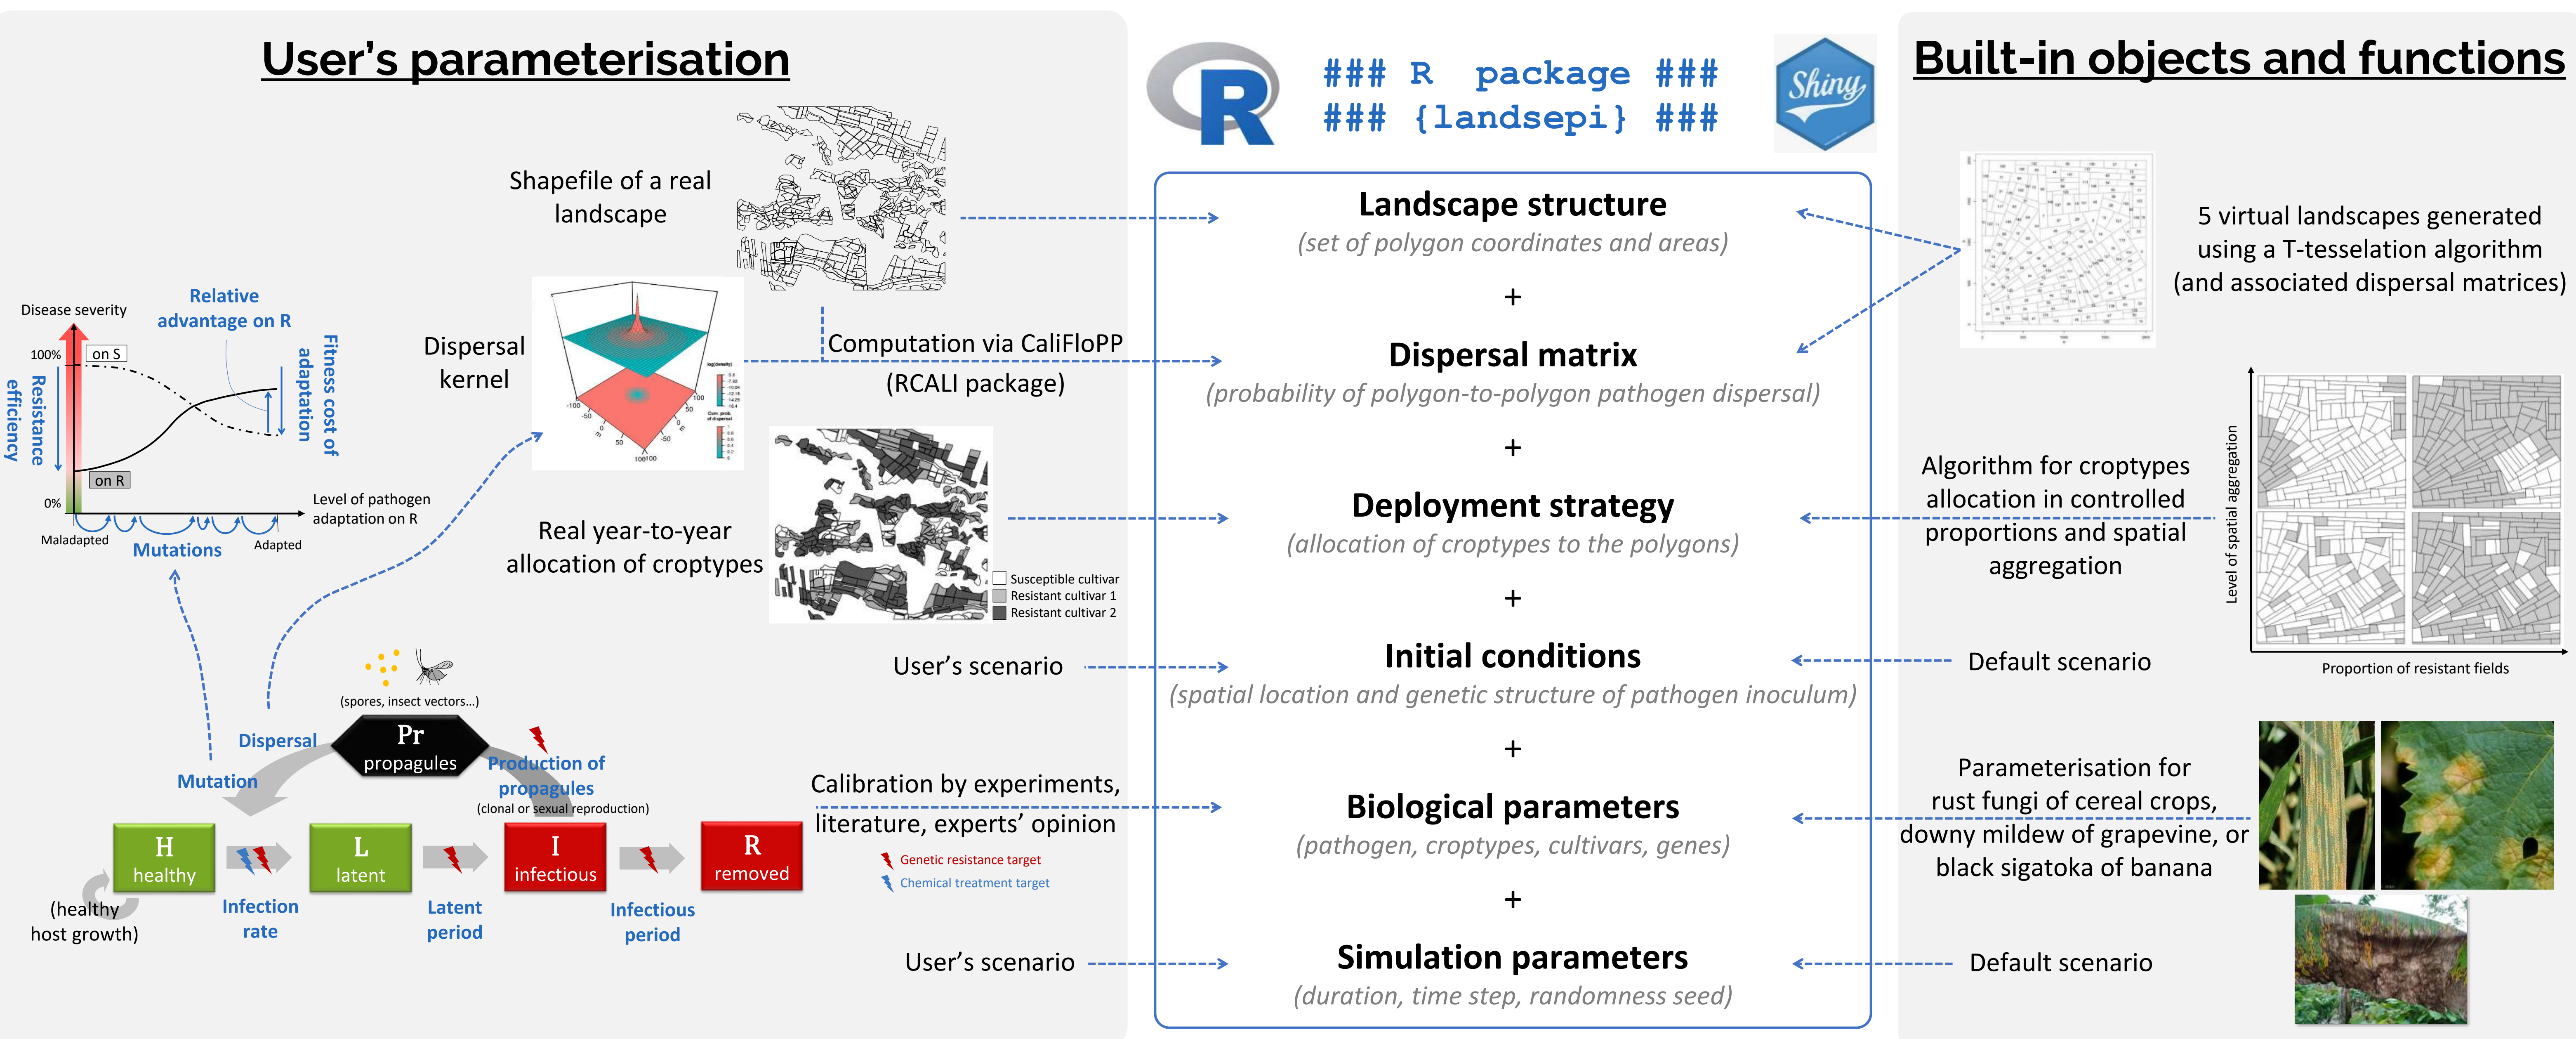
User's parameterisation

### R package ###
### {landsepi} ###

Shiny

Built-in objects and functions

Shapefile of a real landscape

Landscape structure
(set of polygon coordinates and areas)

5 virtual landscapes generated using a T-tesselation algorithm (and associated dispersal matrices)

+

Disease severity

Relative advantage on R

100%

on S

Resistance efficiency

Fitness cost of adaptation

on R

0%

Level of pathogen adaptation on R

Maladapted

Mutations

Adapted

Dispersal kernel

Computation via CaliFloPP (RCALI package)

Dispersal matrix
(probability of polygon-to-polygon pathogen dispersal)

+

Real year-to-year allocation of croptypes

Susceptible cultivar
Resistant cultivar 1
Resistant cultivar 2

Deployment strategy
(allocation of croptypes to the polygons)

Algorithm for croptypes allocation in controlled proportions and spatial aggregation

Level of spatial aggregation

Proportion of resistant fields

+

User's scenario

Initial conditions
(spatial location and genetic structure of pathogen inoculum)

Default scenario

+

(spores, insect vectors…)

Dispersal

Pr
propagules

Mutation

Production of propagules
(clonal or sexual reproduction)

Calibration by experiments, literature, experts' opinion

Biological parameters
(pathogen, croptypes, cultivars, genes)

Parameterisation for rust fungi of cereal crops, downy mildew of grapevine, or black sigatoka of banana

H
healthy

L
latent

I
infectious

R
removed

Genetic resistance target
Chemical treatment target

(healthy host growth)

Infection rate

Latent period

Infectious period

+

User's scenario

Simulation parameters
(duration, time step, randomness seed)

Default scenario